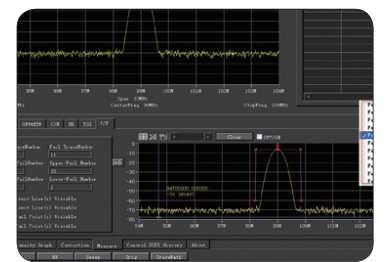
Span 10MHz
CenterFreq 98MHz
StopFreq 103MHz
OBW&XDB C/N ND TOI T/F
Fail TraceNumber
Upper Fail Number
Lower Fail Number
Close
OFF/ON
94000000.000000
Visible
Visible
Visible
Visible
Correction
Measure
Control
Amst
Sweep
Trig
TraceMath